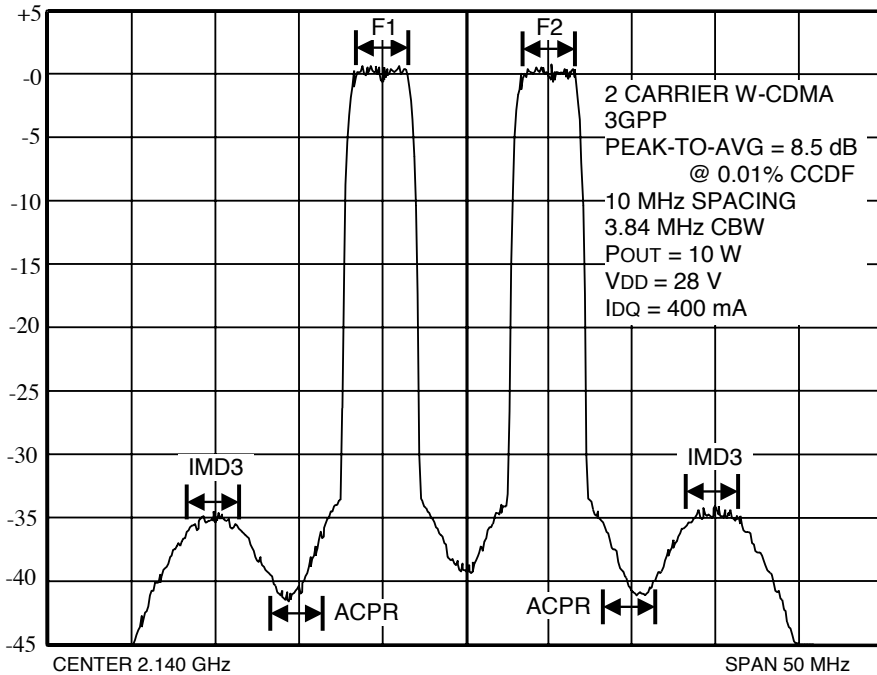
+5
-0
-5
-10
-15
-20
-25
-30
-35
-40
-45

F1
F2

2 CARRIER W-CDMA
3GPP
PEAK-TO-AVG = 8.5 dB
@ 0.01% CCDF
10 MHz SPACING
3.84 MHz CBW
$P_{OUT}$ = 10 W
$V_{DD}$ = 28 V
$I_{DQ}$ = 400 mA

IMD3
IMD3
ACPR
ACPR

CENTER 2.140 GHz
SPAN 50 MHz